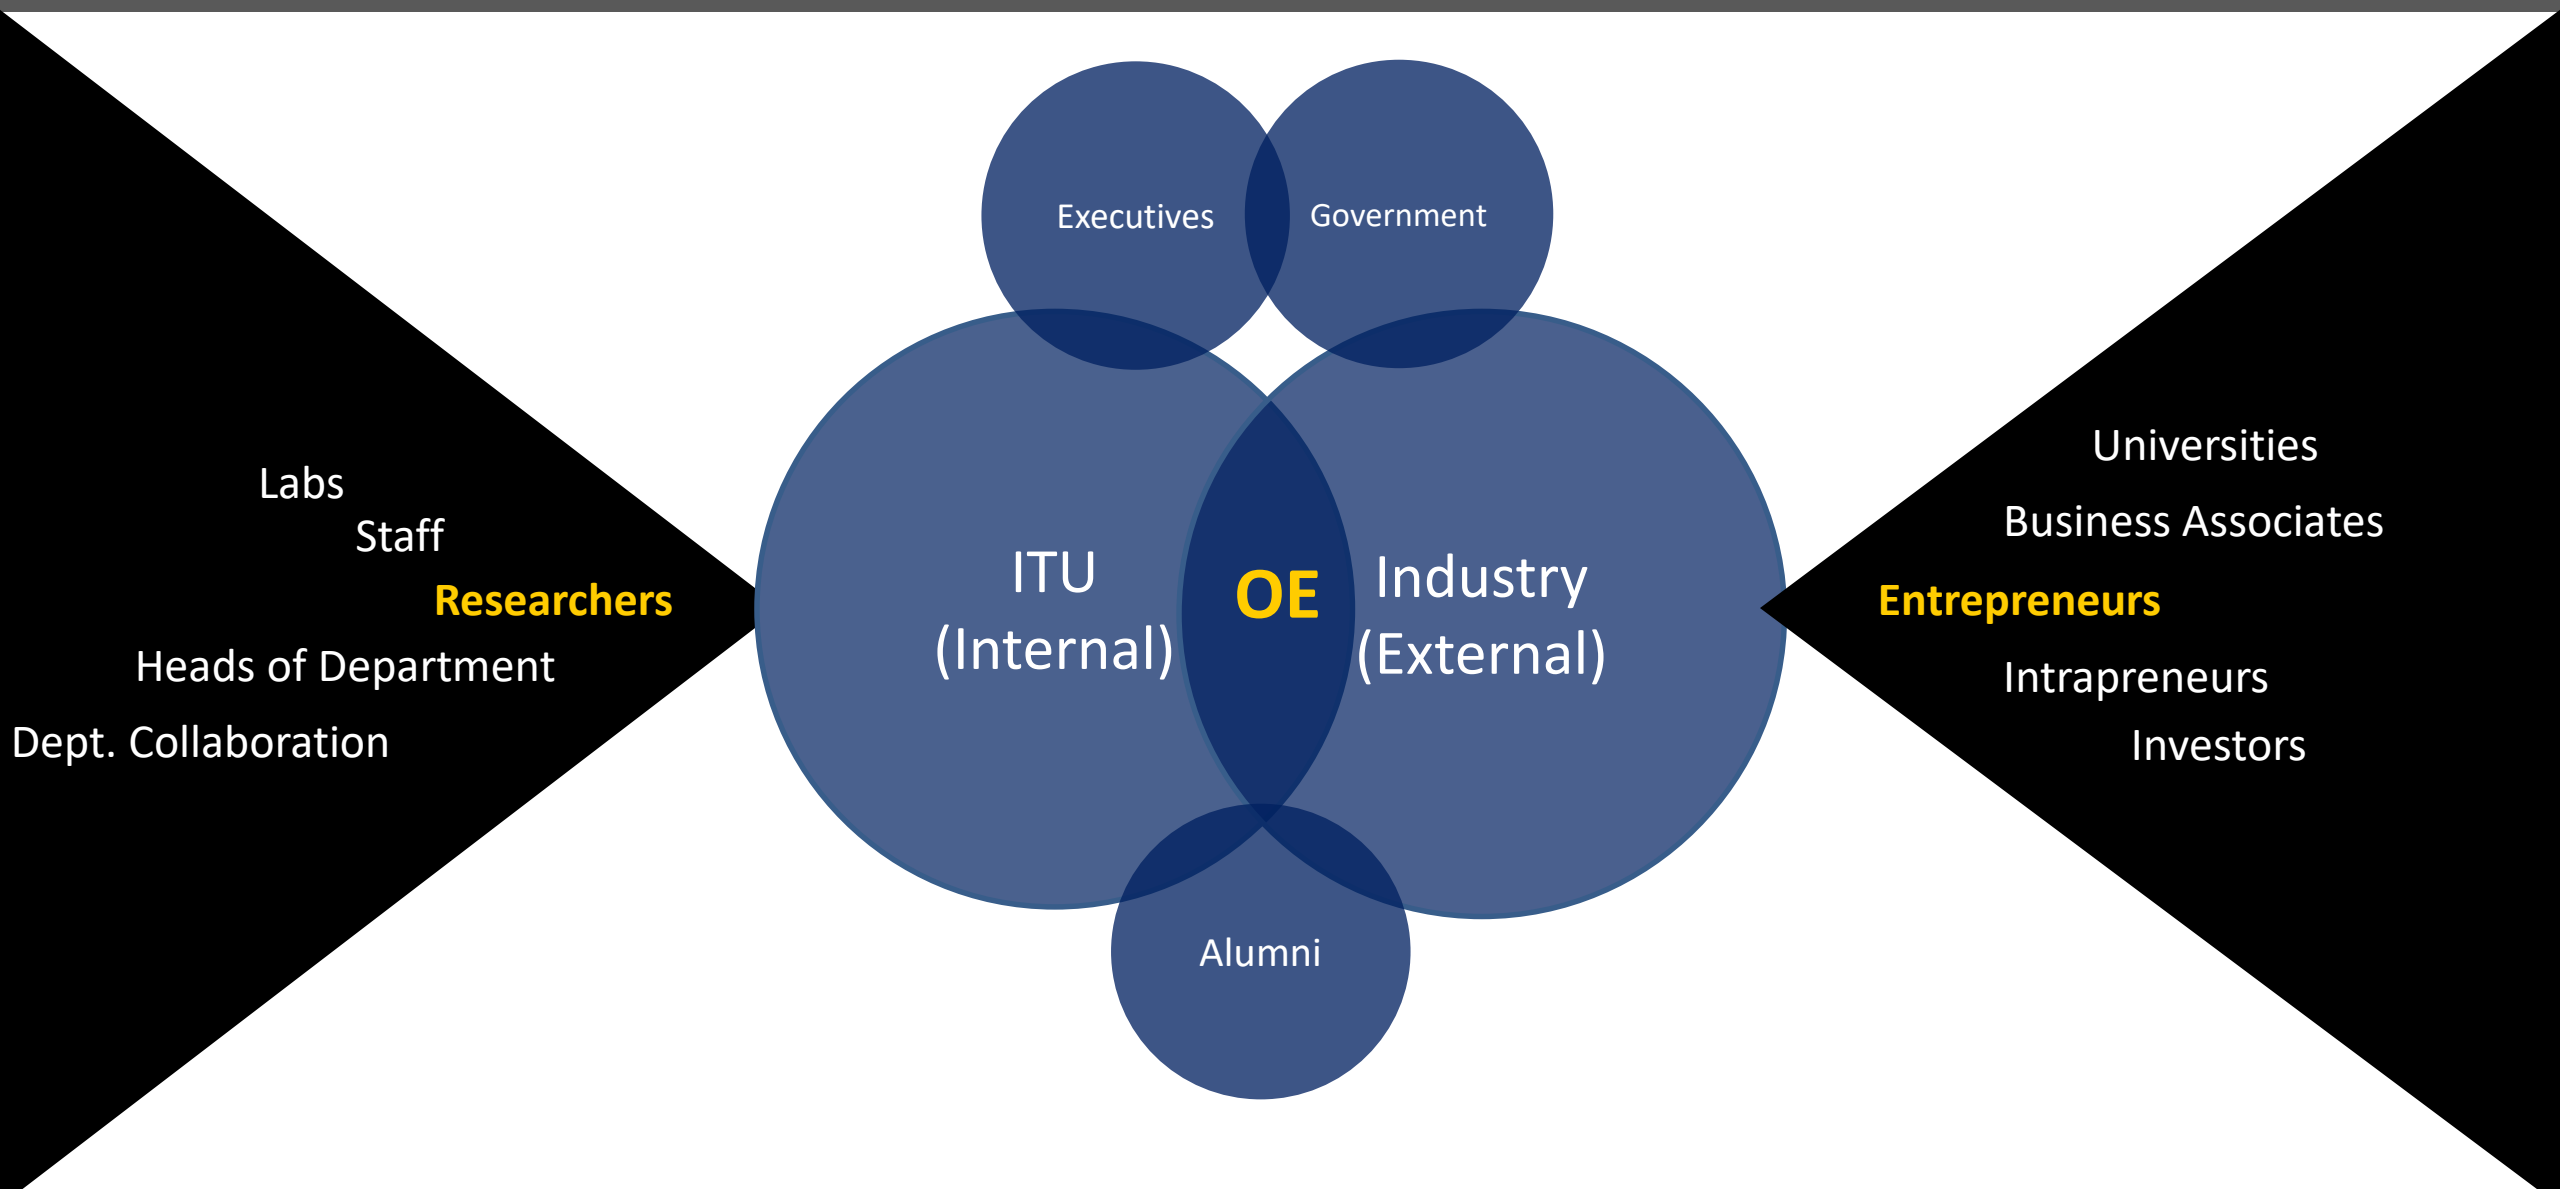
Executives

Government

Labs

Staff

Researchers

Heads of Department

Dept. Collaboration

ITU
(Internal)

OE

Industry
(External)

Universities

Business Associates

Entrepreneurs

Intrapreneurs

Investors

Alumni